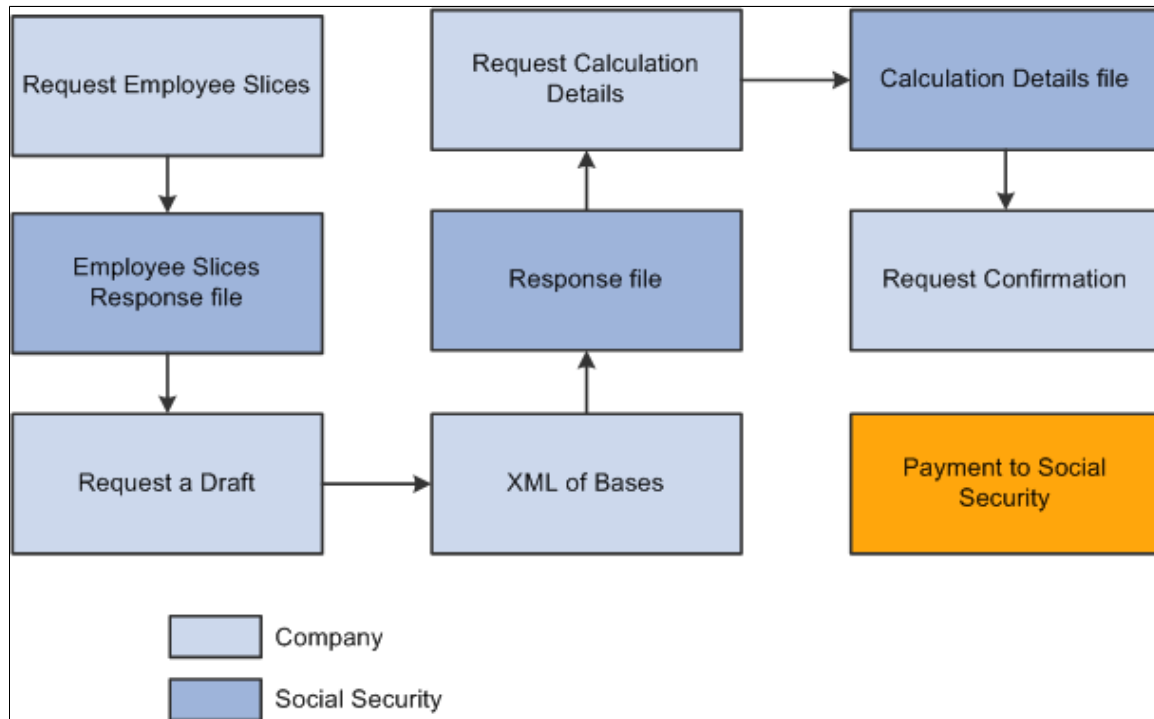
Request Employee Slices

Employee Slices Response file

Request a Draft

XML of Bases

Response file

Request Calculation Details

Calculation Details file

Request Confirmation

Payment to Social Security

Company

Social Security